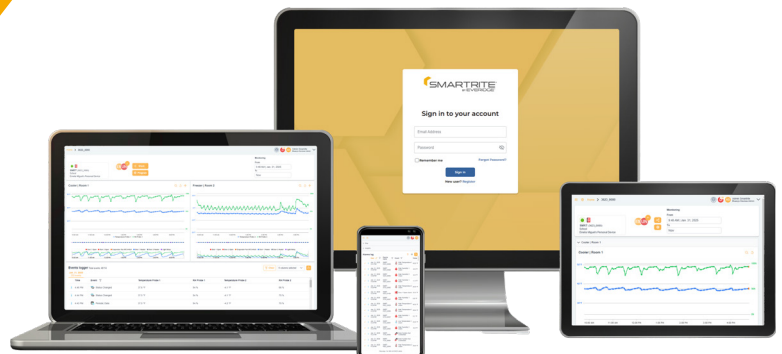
SMARTRITE
by EVERIDGE

Sign in to your account

Email Address

Password

Remember me

Forgot Password?

Sign in

New user? Register

Cooler | Room 1

Freezer | Room 2

Events logger

Cooler | Room 1

Monitoring